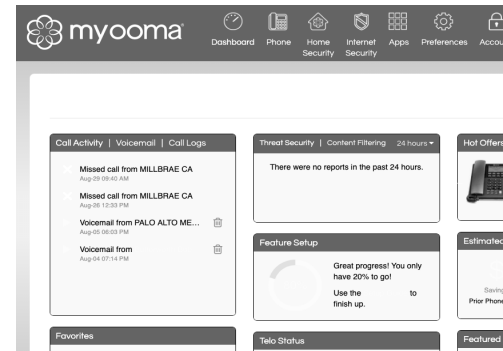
myooma

Dashboard Phone Home Security Internet Security Apps Preferences Accou

Call Activity | Voicemail | Call Logs

Missed call from MILLBRAE CA
Aug-29 09:40 AM

Missed call from MILLBRAE CA
Aug-26 12:33 PM

Voicemail from PALO ALTO ME...
Aug-05 06:03 PM

Voicemail from
Aug-04 07:14 PM

Favorites

Threat Security | Content Filtering 24 hours

There were no reports in the past 24 hours.

Feature Setup

Great progress! You only have 20% to go!

Use the to finish up.

Telo Status

Hot Offer

Estimated

Saving

Prior Phone

Featured